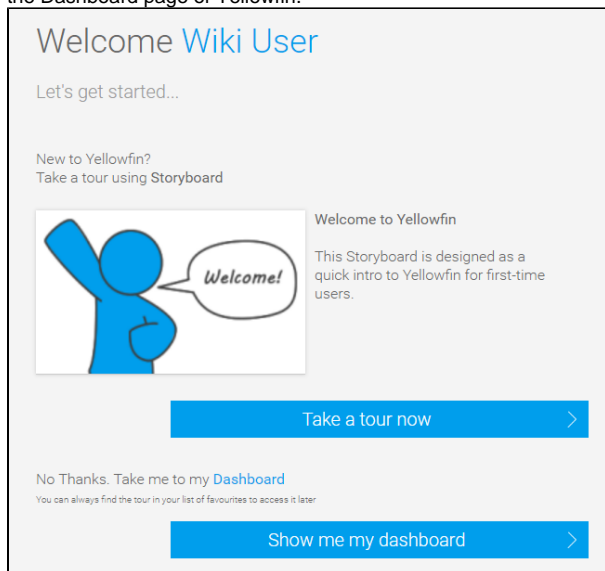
the Dashboard page of Yellowfin.

Welcome Wiki User

Let's get started...

New to Yellowfin?
Take a tour using Storyboard

Welcome!

Welcome to Yellowfin

This Storyboard is designed as a quick intro to Yellowfin for first-time users.

Take a tour now

No Thanks. Take me to my Dashboard
You can always find the tour in your list of favourites to access it later

Show me my dashboard